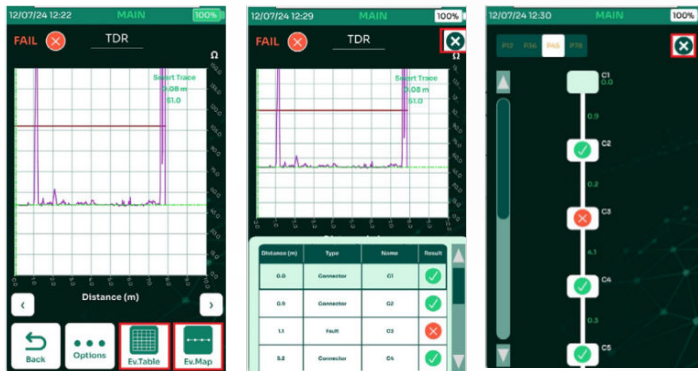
12/07/24 12:22 MAIN 100%

FAIL TDR

Ω

Smart Trace
0.08 m
51.0

Distance (m)

‹ ›

Back Options Ev.Table Ev.Map

12/07/24 12:29 MAIN 100%

FAIL TDR

Ω

Smart Trace
0.08 m
51.0

| Distance (m) | Type | Name | Result |
|---|---|---|---|
| 0.0 | Connector | C1 | ✓ |
| 0.9 | Connector | C2 | ✓ |
| 1.1 | Fault | C3 | ✗ |
| 5.2 | Connector | C4 | ✓ |

12/07/24 12:30 MAIN 100%

P12 P36 P45 P78

C1
0.0
0.9
C2
0.2
C3
4.1
C4
0.3
C5